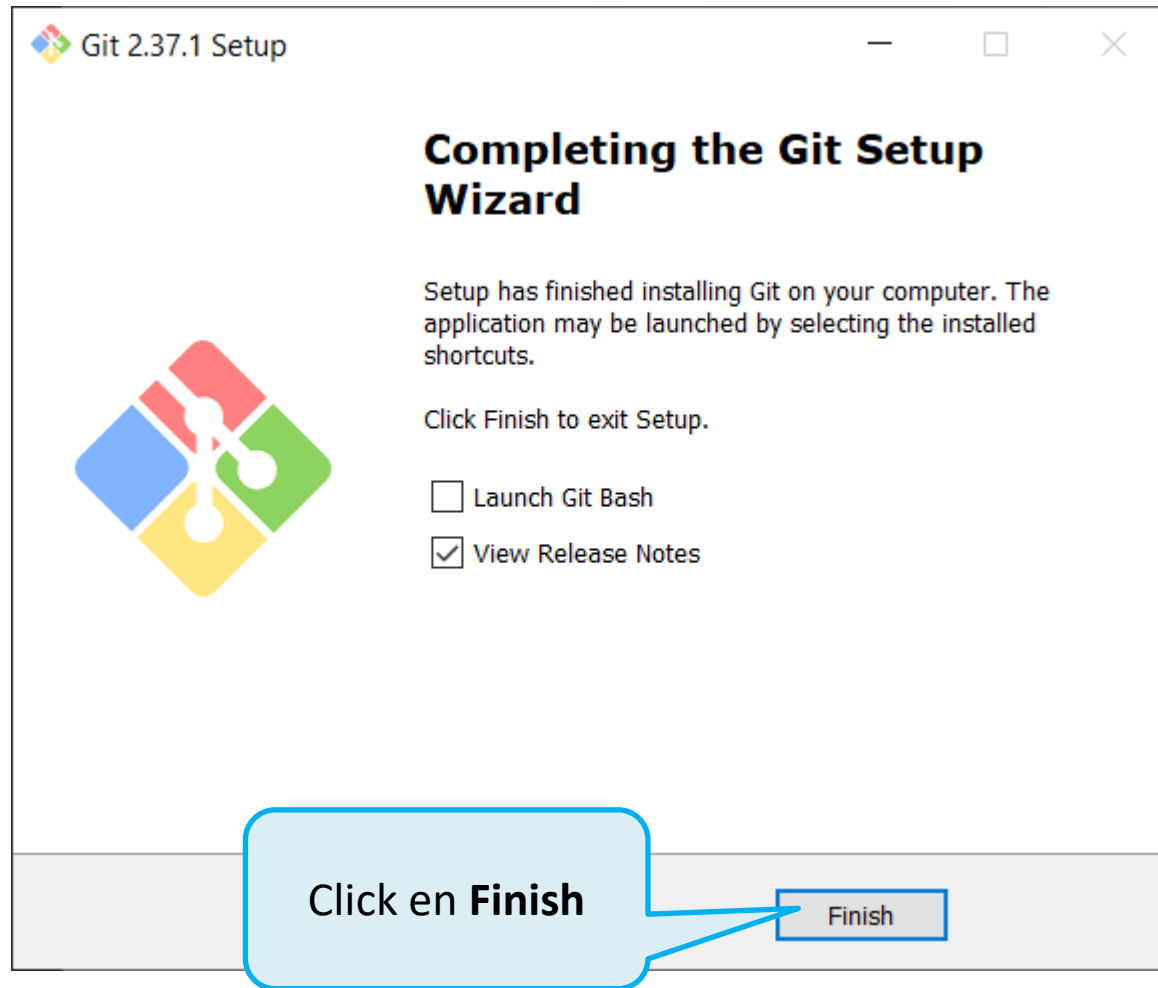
Git 2.37.1 Setup

Completing the Git Setup Wizard

Setup has finished installing Git on your computer. The application may be launched by selecting the installed shortcuts.

Click Finish to exit Setup.

Launch Git Bash

View Release Notes

Click en **Finish**

Finish